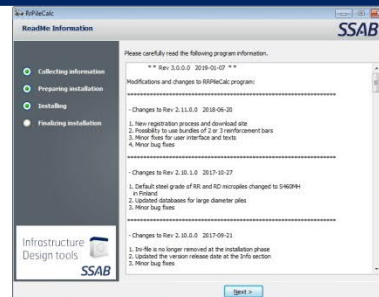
RRPileCalc

ReadMe Information

SSAB

Collecting information
Preparing installation
Installing
Finalizing installation

Please carefully read the following program information.

* * Rev 3.0.0.0 2019-01-07 * *

Modifications and changes to RRPileCalc program:

- Changes to Rev 2.11.0.0 2018-06-20

1. New registration process and download site
2. Possibility to use bundles of 2 or 3 reinforcement bars
3. Minor fixes for user interface and texts
4. Minor bug fixes

- Changes to Rev 2.10.1.0 2017-10-27

1. Default steel grade of RR and RD micropiles changed to S460MH in Finland
2. Updated databases for large diameter piles
3. Minor bug fixes

- Changes to Rev 2.10.0.0 2017-09-21

1. Ini-file is no longer removed at the installation phase
2. Updated the version release date at the Info section
3. Minor bug fixes

Infrastructure Design tools
SSAB

Next >